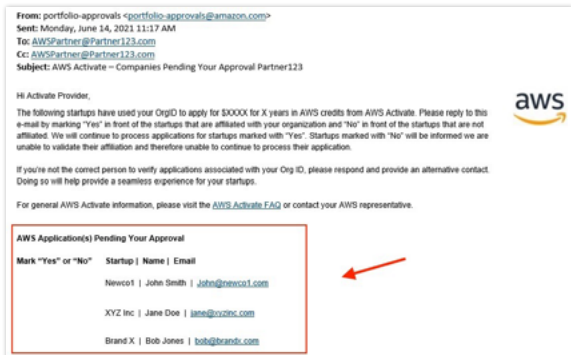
From: portfolio-approvals <portfolio-approvals@amazon.com>
Sent: Monday, June 14, 2021 11:17 AM
To: AWSPartner@Partner123.com
Cc: AWSPartner@Partner123.com
Subject: AWS Activate – Companies Pending Your Approval Partner123

Hi Activate Provider,

The following startups have used your OrgID to apply for $XXXX for X years in AWS credits from AWS Activate. Please reply to this e-mail by marking "Yes" in front of the startups that are affiliated with your organization and "No" in front of the startups that are not affiliated. We will continue to process applications for startups marked with "Yes". Startups marked with "No" will be informed we are unable to validate their affiliation and therefore unable to continue to process their application.

aws

If you're not the correct person to verify applications associated with your Org ID, please respond and provide an alternative contact. Doing so will help provide a seamless experience for your startups.

For general AWS Activate information, please visit the AWS Activate FAQ or contact your AWS representative.

AWS Application(s) Pending Your Approval

Mark "Yes" or "No" Startup | Name | Email

Newco1 | John Smith | John@newco1.com

XYZ Inc | Jane Doe | jane@xyzinc.com

Brand X | Bob Jones | bob@brandx.com